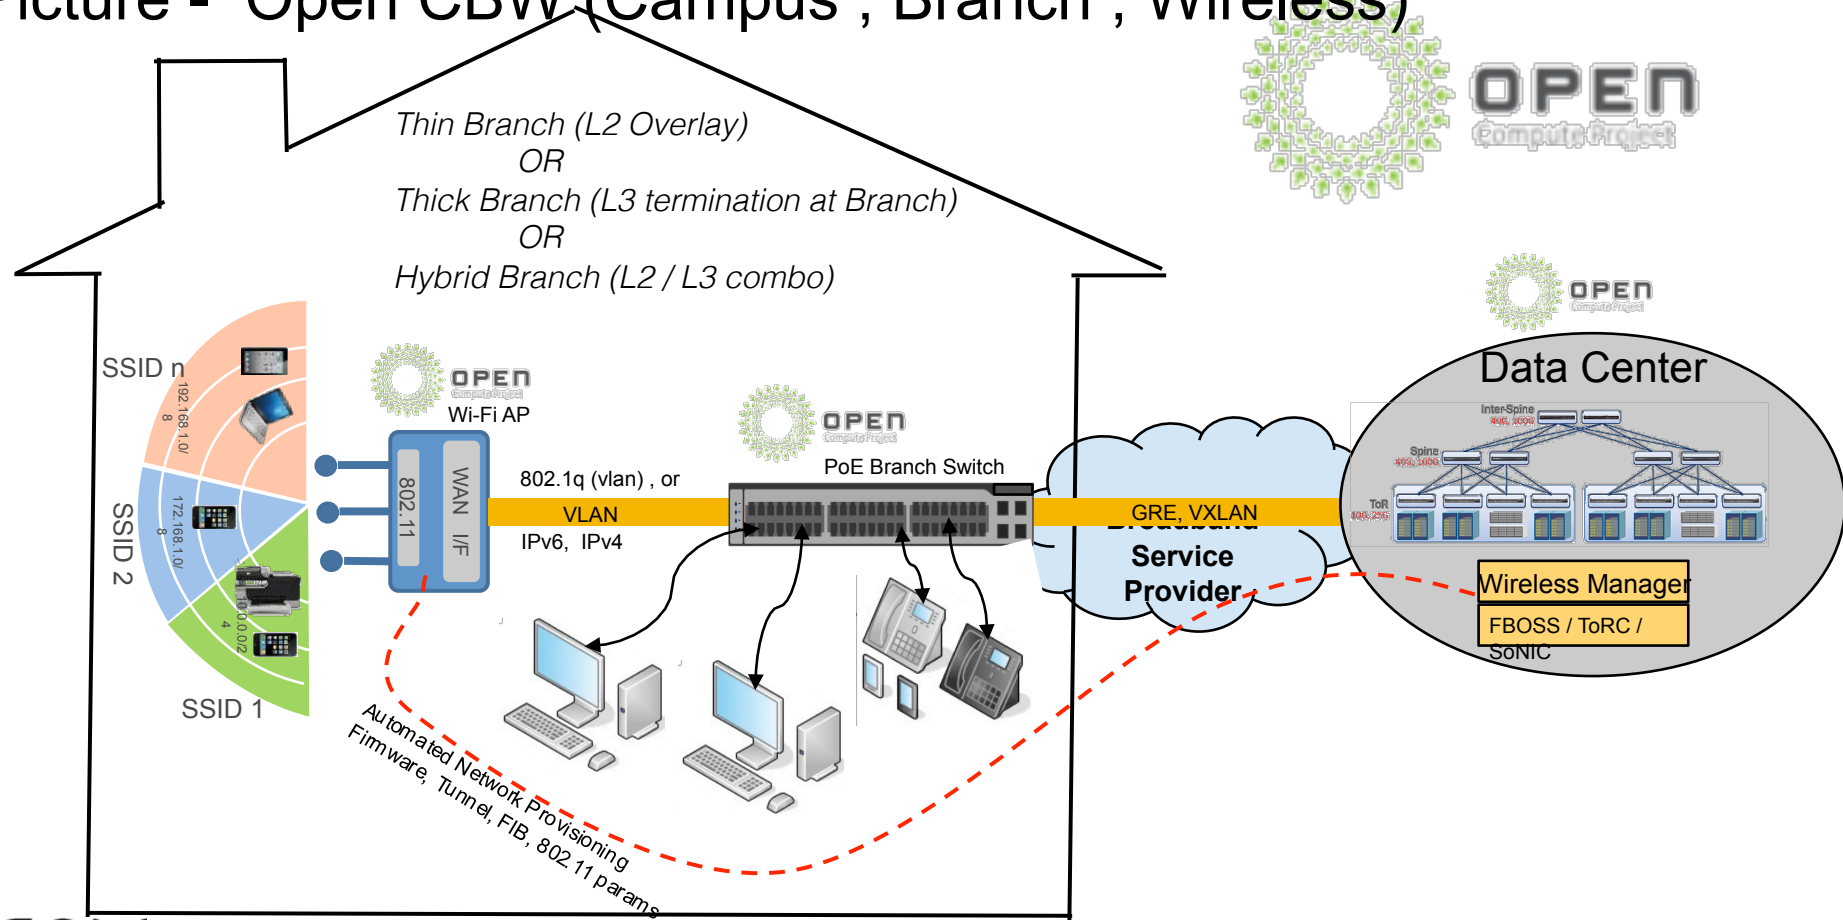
icture - Open CBW (Campus , Branch , Wireless)

OPEN Compute Project

Thin Branch (L2 Overlay)
OR
Thick Branch (L3 termination at Branch)
OR
Hybrid Branch (L2 / L3 combo)

OPEN Compute Project

SSID n
192.168.1.0/8

SSID 2
172.168.1.0/8

10.0.0.0/24

SSID 1

OPEN Compute Project
Wi-Fi AP

802.11
WAN I/F

802.1q (vlan) , or
VLAN
IPv6, IPv4

OPEN Compute Project
PoE Branch Switch

GRE, VXLAN
Broadband
Service
Provider

Data Center
Inter-Spine
Spine
ToR

Wireless Manager
FBOSS / ToRC / SoNIC

Automated Network Provisioning
Firmware, Tunnel, FIB, 802.11 params